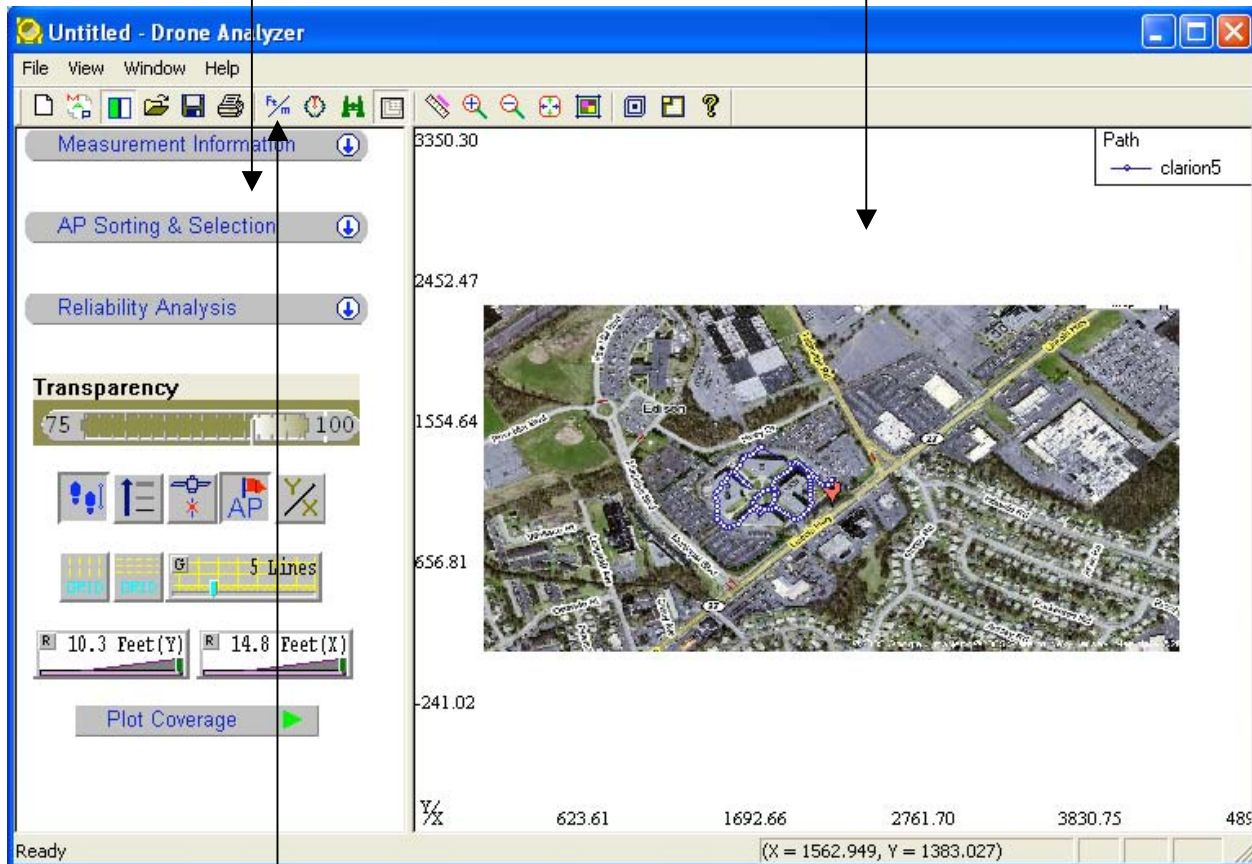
Untitled - Drone Analyzer

File View Window Help

Measurement Information

AP Sorting & Selection

Reliability Analysis

Transparency

75 100

AP

5 Lines

10.3 Feet(Y) 14.8 Feet(X)

Plot Coverage

3350.30

2452.47

1554.64

656.81

-241.02

Y/X

623.61 1692.66 2761.70 3830.75 489

Path

clarion5

Edison

Ready

(X = 1562.949, Y = 1383.027)